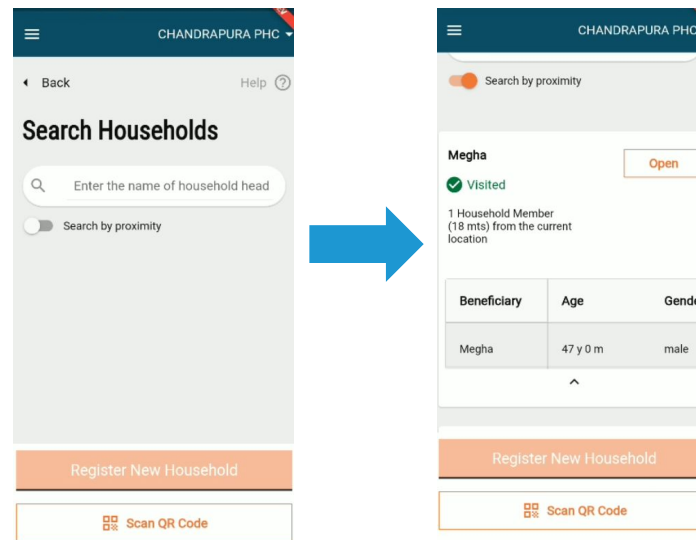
CHANDRAPURA PHC

Back

Help

Search Households

Enter the name of household head

Search by proximity

Register New Household

Scan QR Code

CHANDRAPURA PHC

Search by proximity

Megha

Open

Visited

1 Household Member (18 mts) from the current location

| Beneficiary | Age | Gende |
|---|---|---|
| Megha | 47 y 0 m | male |

Register New Household

Scan QR Code